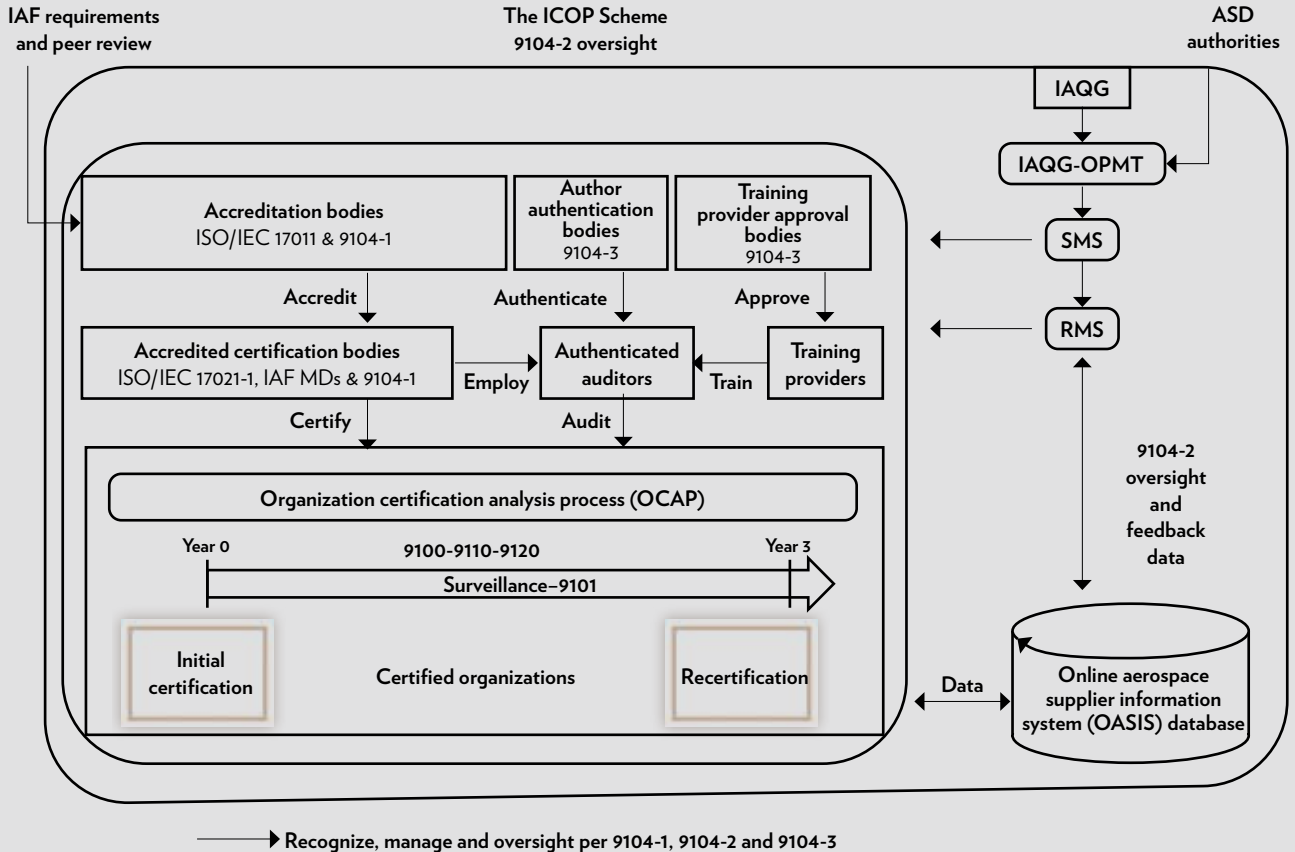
IAF requirements and peer review

The ICOP Scheme
9104-2 oversight

ASD authorities

IAQG

IAQG-OPMT

SMS

RMS

Accreditation bodies
ISO/IEC 17011 & 9104-1

Author authentication bodies
9104-3

Training provider approval bodies
9104-3

Accredit

Authenticate

Approve

Accredited certification bodies
ISO/IEC 17021-1, IAF MDs & 9104-1

Employ

Authenticated auditors

Train

Training providers

Certify

Audit

9104-2 oversight and feedback data

Organization certification analysis process (OCAP)

Year 0

9100-9110-9120

Year 3

Surveillance–9101

Initial certification

Certified organizations

Recertification

Data

Online aerospace supplier information system (OASIS) database

Recognize, manage and oversight per 9104-1, 9104-2 and 9104-3